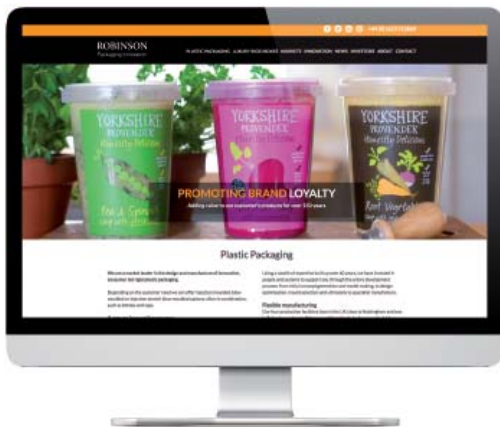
+44 (0)1246 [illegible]

ROBINSON
Packaging Innovation

PLASTIC PACKAGING LUXURY RIGID BOXES MARKETS INNOVATION NEWS INVESTORS ABOUT CONTACT

YORKSHIRE PROVENDER

Pea & Spring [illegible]

YORKSHIRE PROVENDER

YORKSHIRE PROVENDER

Root Vegetable

PROMOTING BRAND LOYALTY
Adding value to our customer's products for over 150 years

Plastic Packaging

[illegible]

Flexible manufacturing
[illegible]